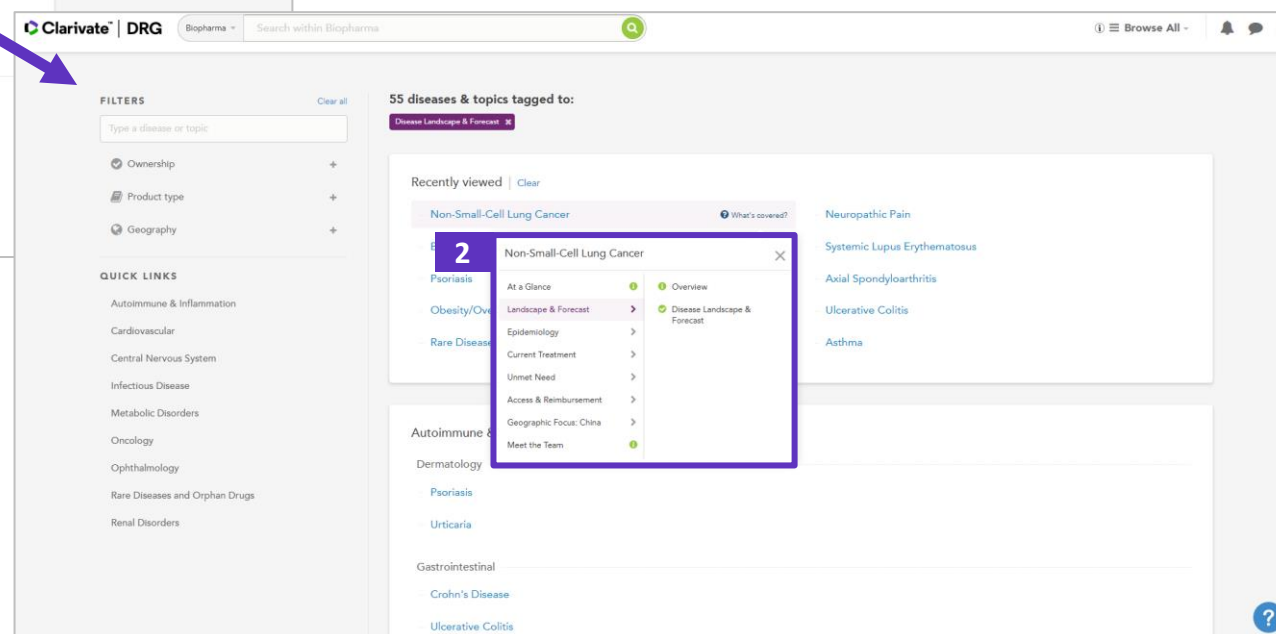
Clarivate | DRG

Biopharma

Search within Biopharma

Browse All

FILTERS

Clear all

Type a disease or topic

Ownership

Product type

Geography

QUICK LINKS

Autoimmune & Inflammation

Cardiovascular

Central Nervous System

Infectious Disease

Metabolic Disorders

Oncology

Ophthalmology

Rare Diseases and Orphan Drugs

Renal Disorders

55 diseases & topics tagged to:

Disease Landscape & Forecast

Recently viewed | Clear

Non-Small-Cell Lung Cancer

What's covered?

Neuropathic Pain

Systemic Lupus Erythematosus

Psoriasis

Axial Spondyloarthritis

Obesity/Ove

Ulcerative Colitis

Rare Disease

Asthma

2

Non-Small-Cell Lung Cancer

At a Glance

Landscape & Forecast

Epidemiology

Current Treatment

Unmet Need

Access & Reimbursement

Geographic Focus: China

Meet the Team

Overview

Disease Landscape & Forecast

Autoimmune &

Dermatology

Psoriasis

Urticaria

Gastrointestinal

Crohn's Disease

Ulcerative Colitis